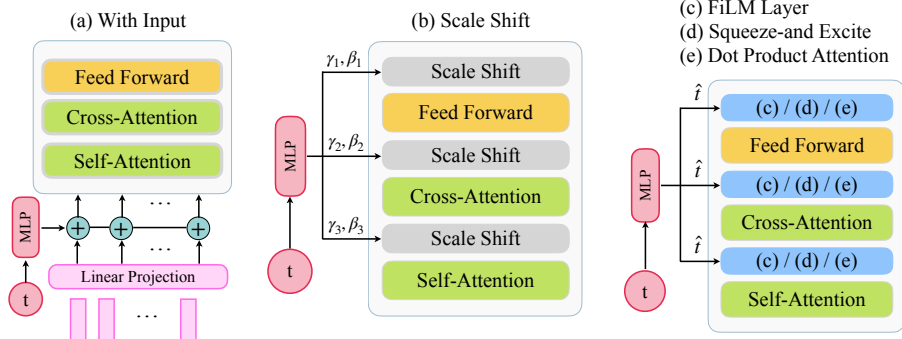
(a) With Input

Feed Forward

Cross-Attention

Self-Attention

MLP

+ + ··· +

···

Linear Projection

t

···

(b) Scale Shift

$\gamma_1, \beta_1$

Scale Shift

Feed Forward

MLP

$\gamma_2, \beta_2$

Scale Shift

Cross-Attention

$\gamma_3, \beta_3$

Scale Shift

t

Self-Attention

(c) FiLM Layer

(d) Squeeze-and Excite

(e) Dot Product Attention

$\hat{t}$

(c) / (d) / (e)

Feed Forward

MLP

$\hat{t}$

(c) / (d) / (e)

Cross-Attention

$\hat{t}$

(c) / (d) / (e)

t

Self-Attention